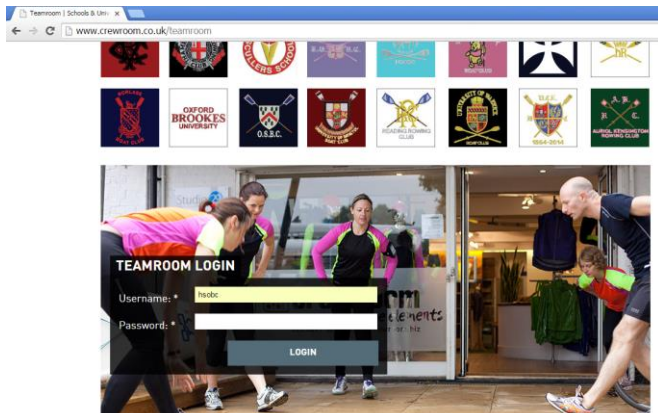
Teamroom | Schools & Univ ×

www.crewroom.co.uk/teamroom

SCULLERS SCHOOL

OXFORD BROOKES UNIVERSITY

O.S.S.C.

READING ROWING CLUB

1864-2014

ROYAL KENSINGTON ROWING CLUB

TEAMROOM LOGIN

Username: * hsobc

Password: *

LOGIN